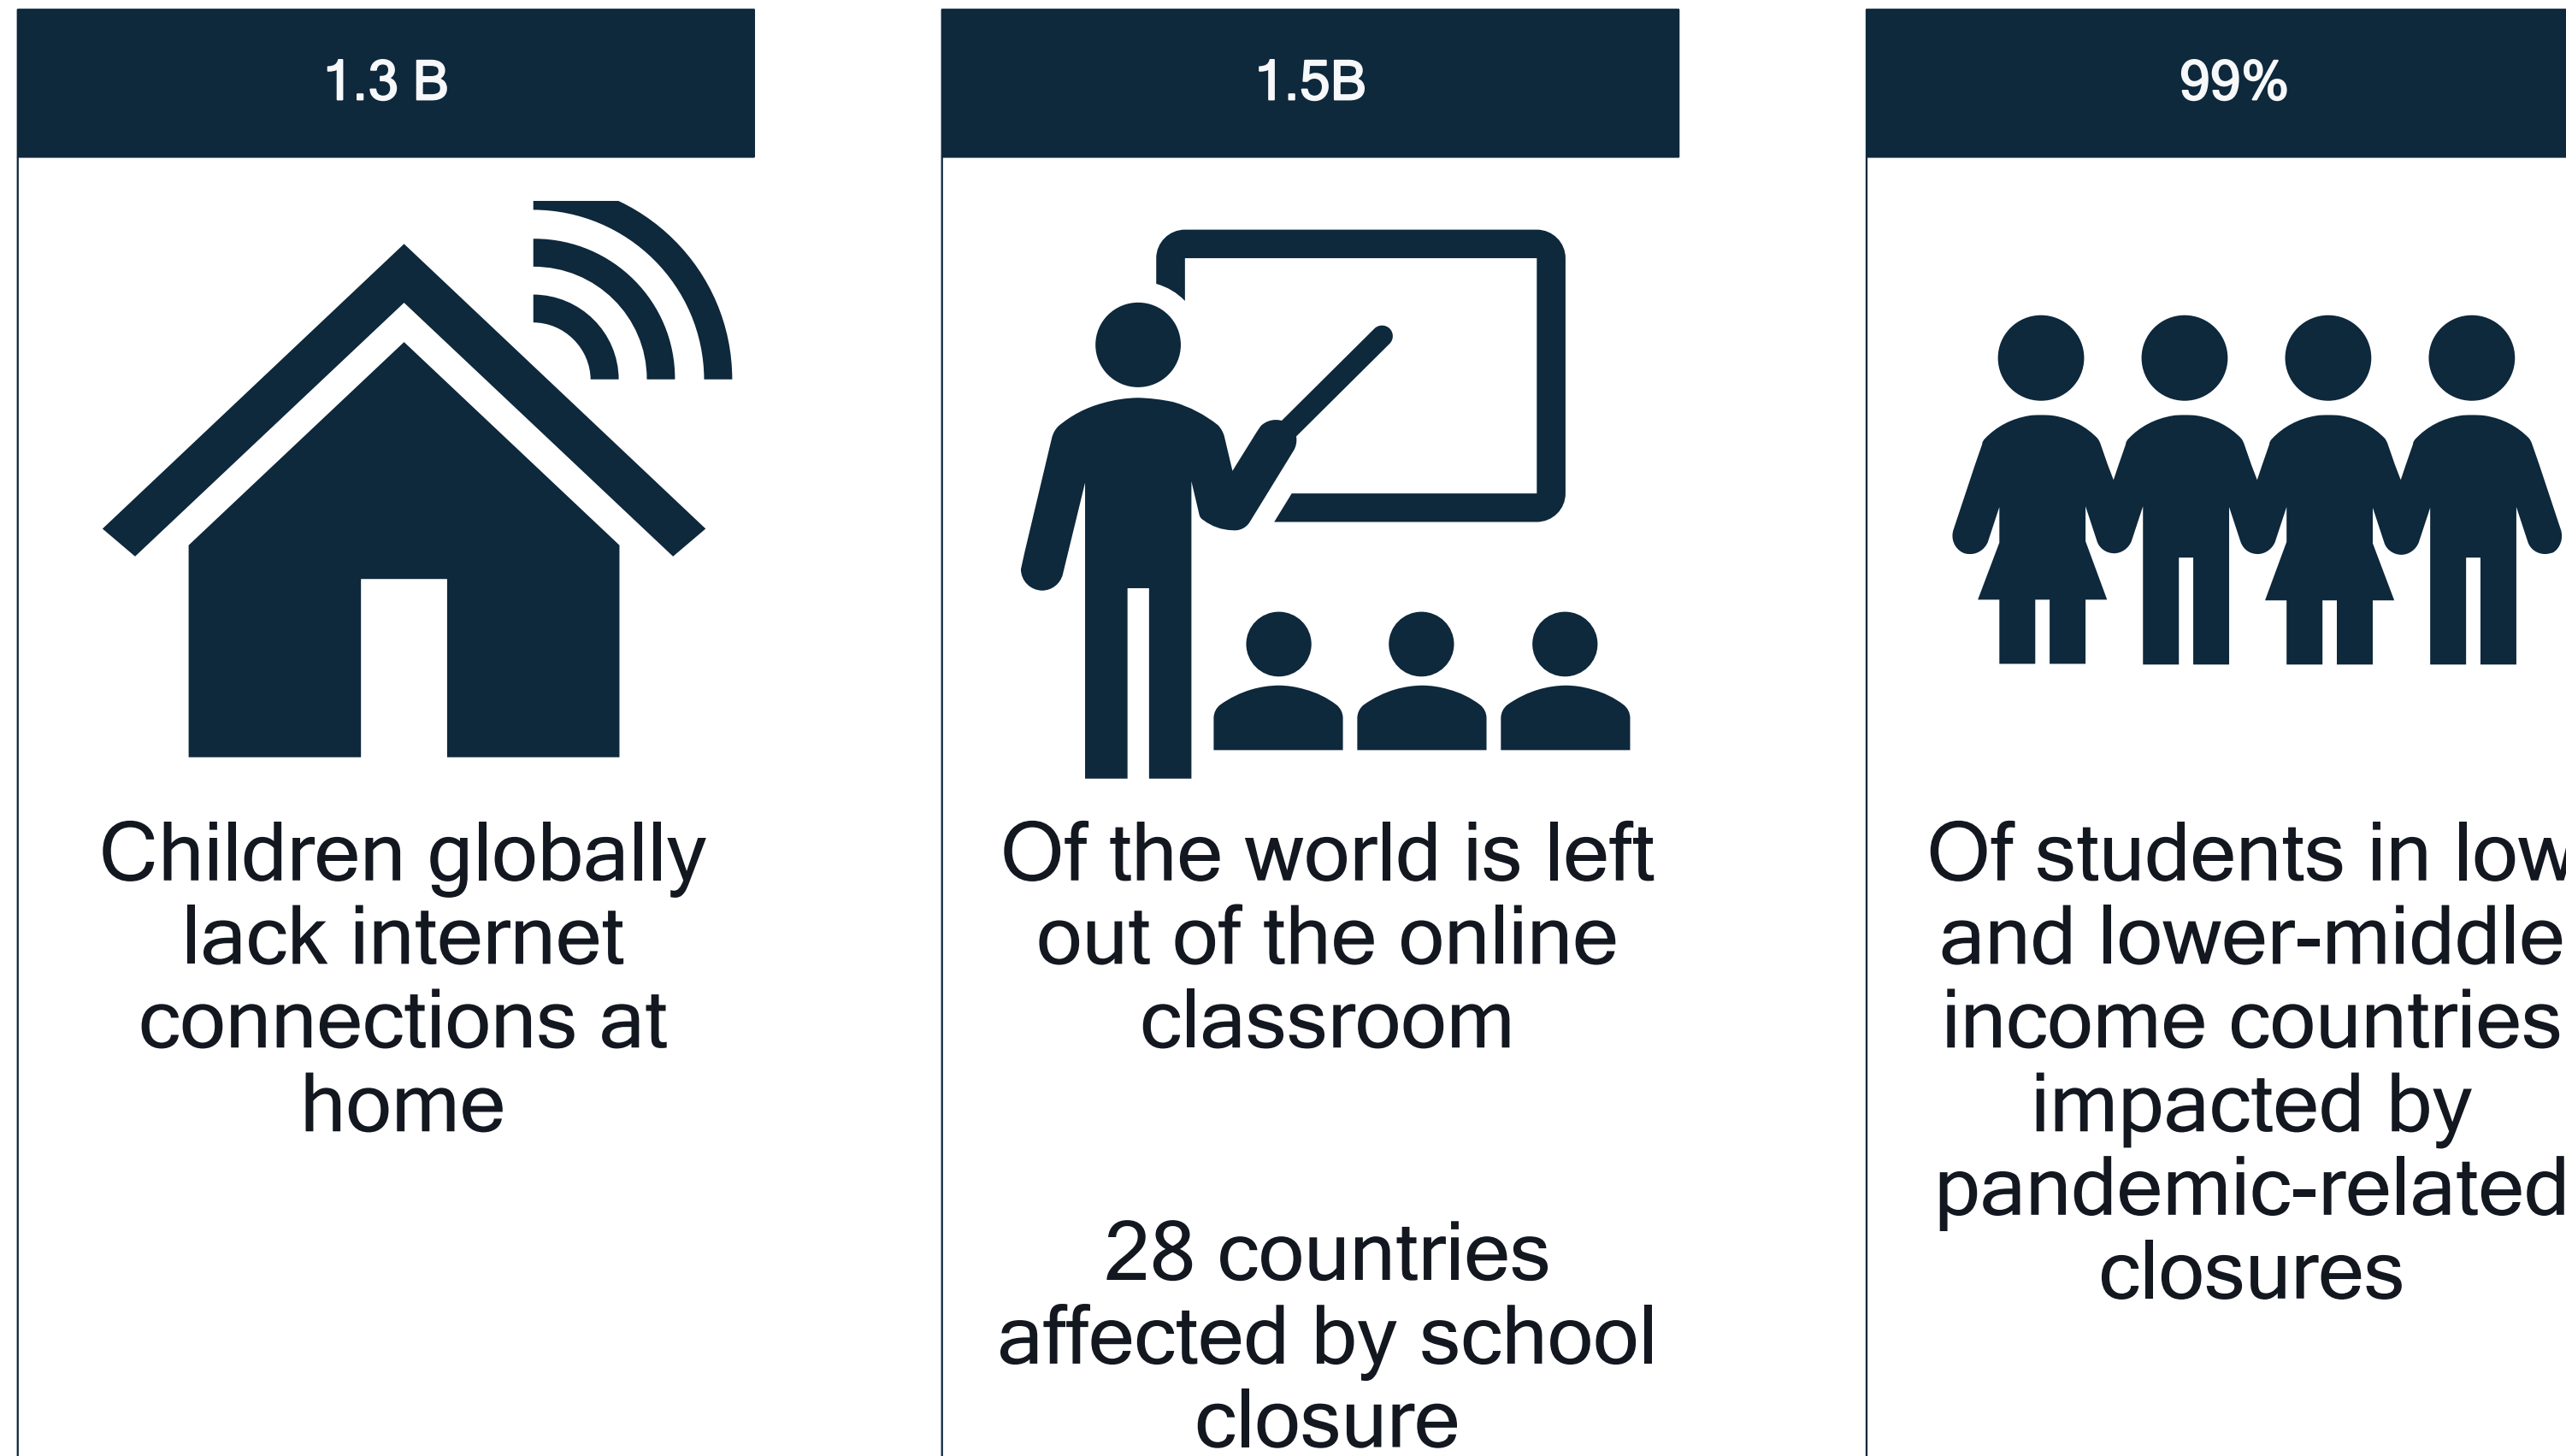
1.3 B

Children globally lack internet connections at home

1.5B

Of the world is left out of the online classroom

28 countries affected by school closure

99%

Of students in low and lower-middle income countries impacted by pandemic-related closures